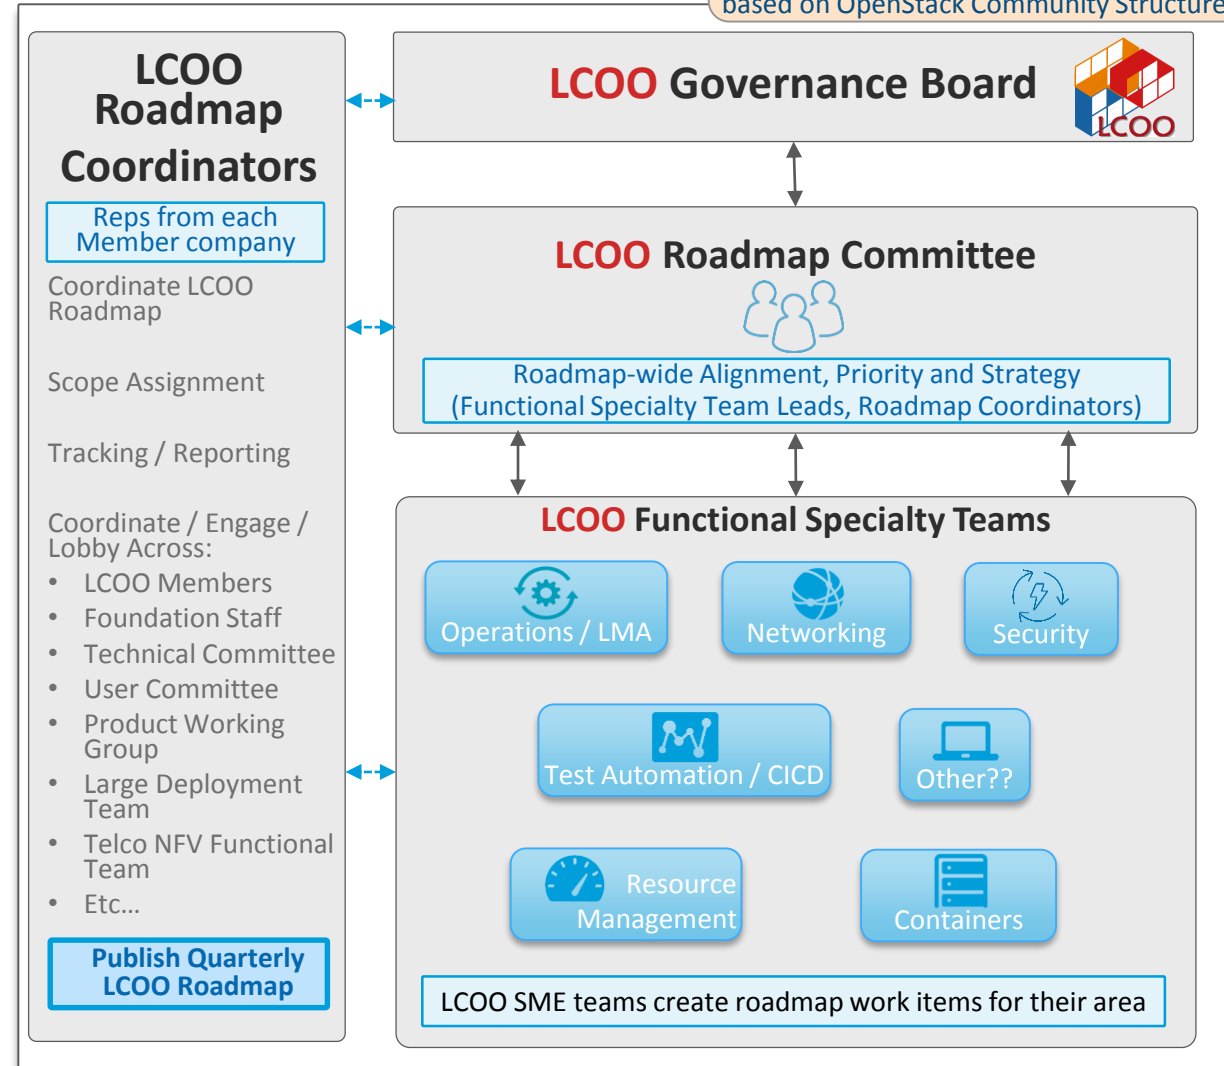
based on OpenStack Community Structure

LCOO Roadmap Coordinators

Reps from each Member company

Coordinate LCOO Roadmap

Scope Assignment

Tracking / Reporting

Coordinate / Engage / Lobby Across:

- LCOO Members
- Foundation Staff
- Technical Committee
- User Committee
- Product Working Group
- Large Deployment Team
- Telco NFV Functional Team
- Etc…

Publish Quarterly LCOO Roadmap

LCOO Governance Board

LCOO

LCOO Roadmap Committee

Roadmap-wide Alignment, Priority and Strategy (Functional Specialty Team Leads, Roadmap Coordinators)

LCOO Functional Specialty Teams

Operations / LMA

Networking

Security

Test Automation / CICD

Other??

Resource Management

Containers

LCOO SME teams create roadmap work items for their area